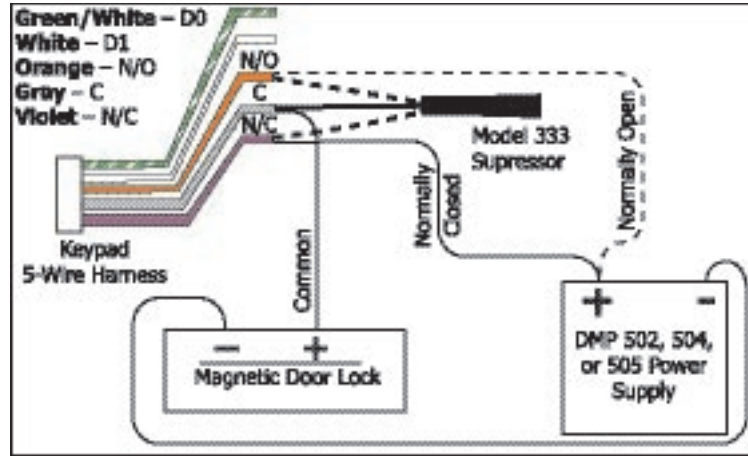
Green/White – D0
White – D1
Orange – N/O
Gray – C
Violet – N/C

N/O
C
N/C

Model 333
Supressor

Normally Open

Normally Closed

Common

Keypad
5-Wire Harness

– +
Magnetic Door Lock

+ –
DMP 502, 504,
or 505 Power
Supply